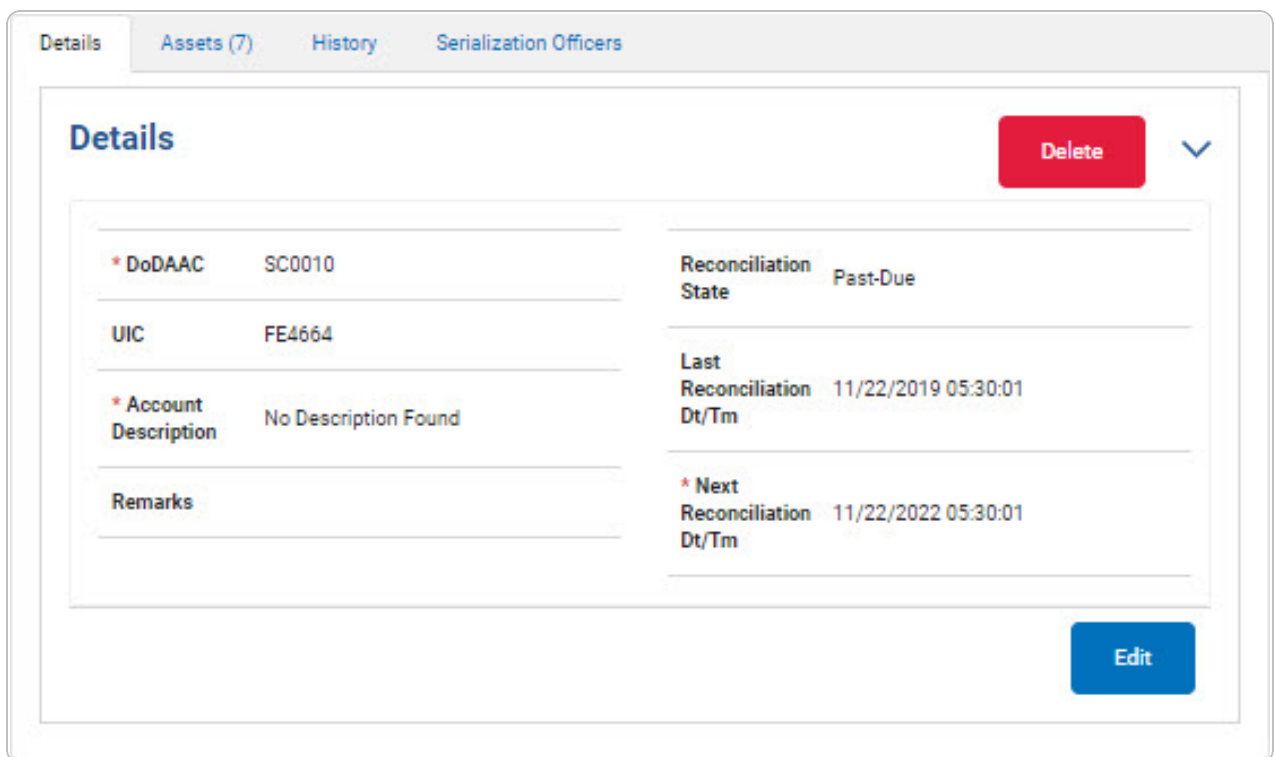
Details Assets (7) History Serialization Officers

Details

Delete

| | |
|---|---|
| * DoDAAC | SC0010 |
| UIC | FE4664 |
| * Account Description | No Description Found |
| Remarks | |

| | |
|---|---|
| Reconciliation State | Past-Due |
| Last Reconciliation Dt/Tm | 11/22/2019 05:30:01 |
| * Next Reconciliation Dt/Tm | 11/22/2022 05:30:01 |

Edit